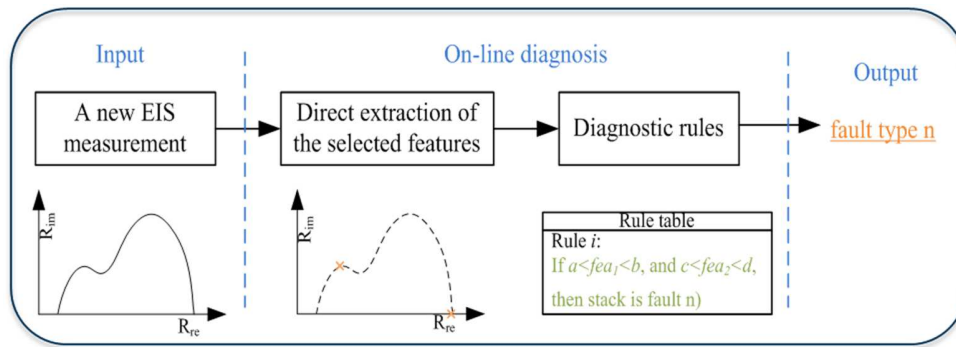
Input

On-line diagnosis

Output

A new EIS measurement

Direct extraction of the selected features

Diagnostic rules

fault type n

$R_{im}$

$R_{re}$

$R_{im}$

$R_{re}$

Rule table

Rule $i$:

If $a<fea_1<b$, and $c<fea_2<d$,

then stack is fault n)